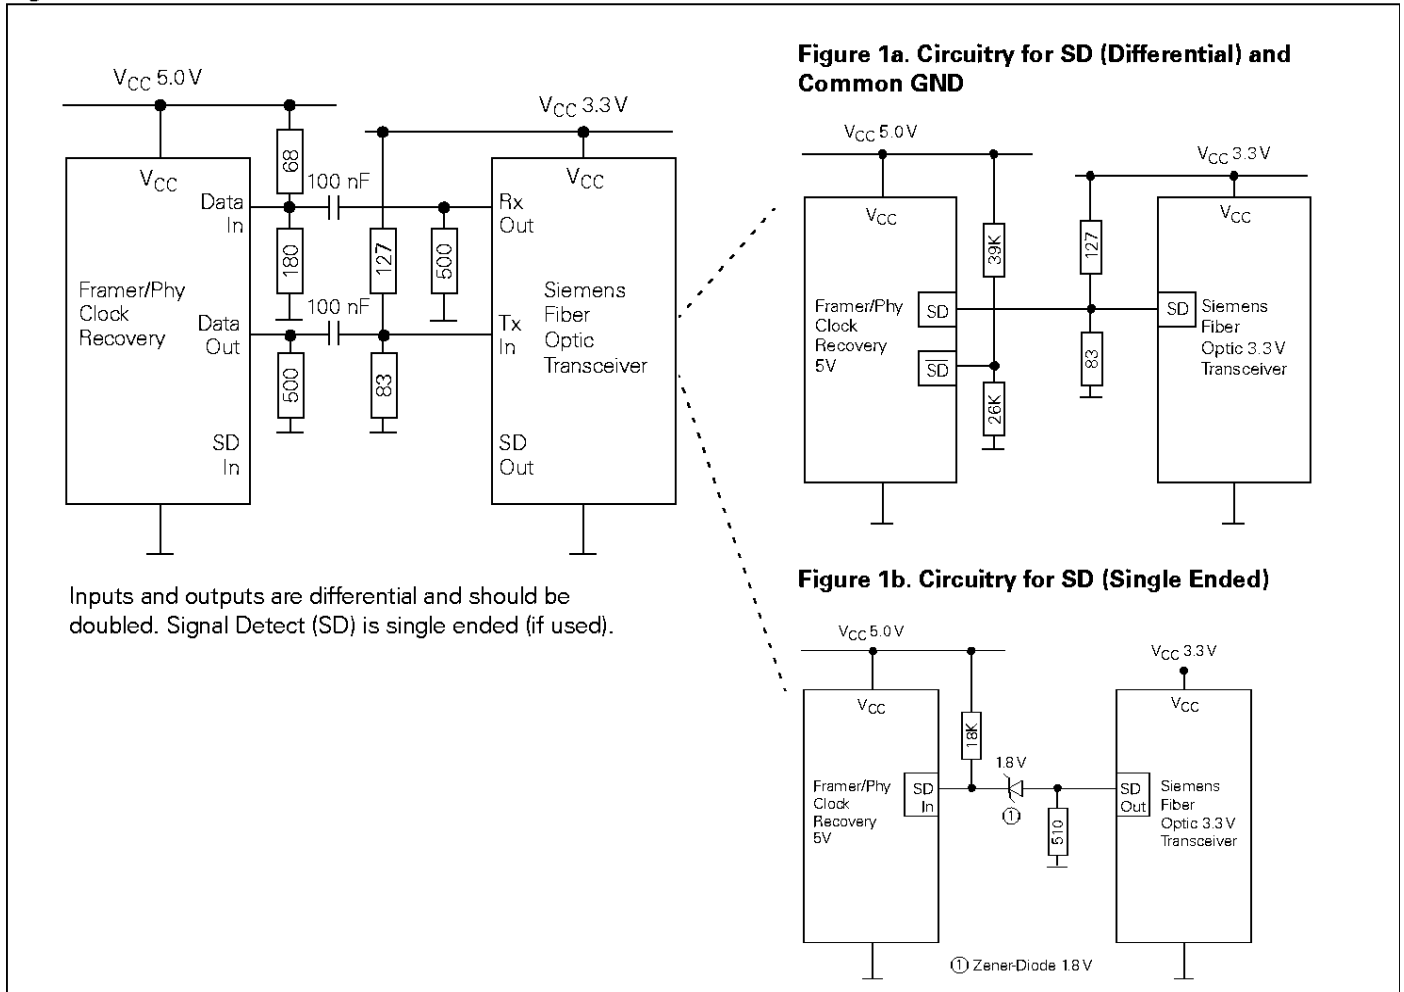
$V_{CC}$ 5.0 V

$V_{CC}$ 3.3 V

$V_{CC}$

Data In

68

100 nF

180

127

500

Rx Out

$V_{CC}$

Framer/Phy Clock Recovery

Data Out

100 nF

500

83

Tx In

Siemens Fiber Optic Transceiver

SD In

SD Out

Inputs and outputs are differential and should be doubled. Signal Detect (SD) is single ended (if used).

Figure 1a. Circuitry for SD (Differential) and Common GND

$V_{CC}$ 5.0 V

$V_{CC}$ 3.3 V

$V_{CC}$

39K

127

$V_{CC}$

Framer/Phy Clock Recovery 5V

SD

SD

Siemens Fiber Optic 3.3 V Transceiver

$\overline{SD}$

83

26K

Figure 1b. Circuitry for SD (Single Ended)

$V_{CC}$ 5.0 V

$V_{CC}$ 3.3 V

$V_{CC}$

18K

$V_{CC}$

1.8 V

Framer/Phy Clock Recovery 5V

SD In

①

510

SD Out

Siemens Fiber Optic 3.3 V Transceiver

① Zener-Diode 1.8 V